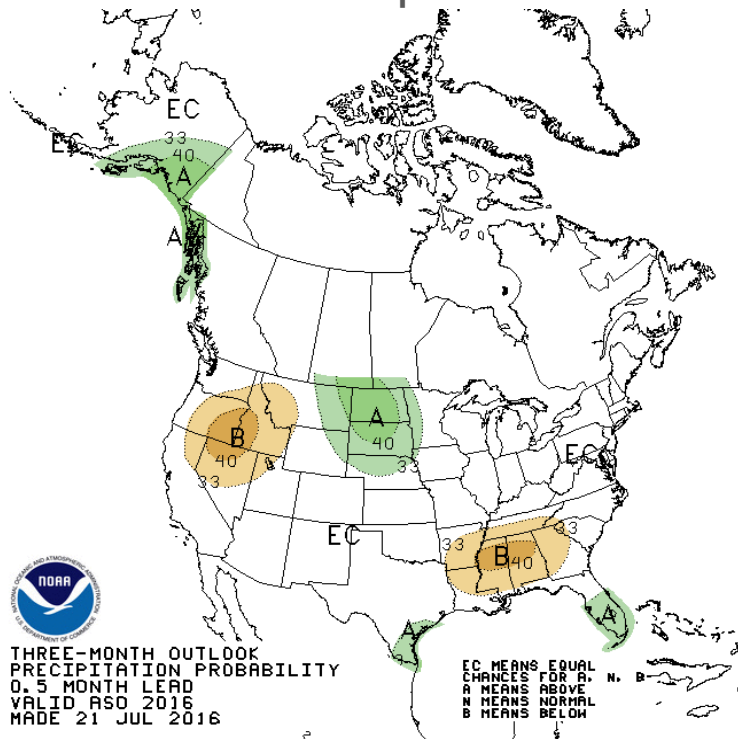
EC
33
40
A
A
E
B
40
33
A
40
33
EC
EC
33
B
40
33
A
A
NOAA
NATIONAL OCEANIC AND ATMOSPHERIC ADMINISTRATION
U.S. DEPARTMENT OF COMMERCE

THREE-MONTH OUTLOOK
PRECIPITATION PROBABILITY
0.5 MONTH LEAD
VALID ASO 2016
MADE 21 JUL 2016

EC MEANS EQUAL CHANCES FOR A, N, B
A MEANS ABOVE
N MEANS NORMAL
B MEANS BELOW